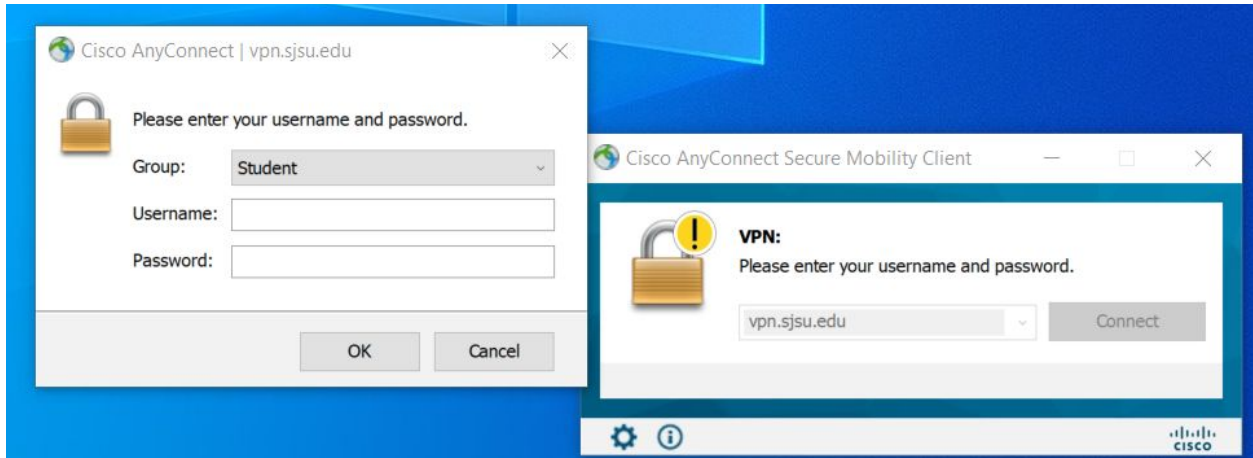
Cisco AnyConnect | vpn.sjsu.edu

Please enter your username and password.

Group: Student

Username:

Password:

OK Cancel

Cisco AnyConnect Secure Mobility Client

VPN:
Please enter your username and password.

vpn.sjsu.edu

Connect

cisco